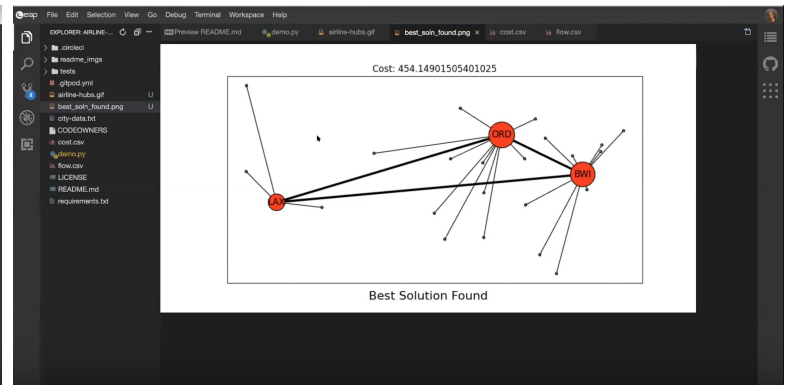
eap File Edit Selection View Go Debug Terminal Workspace Help

EXPLORER: AIRLINE-...

Preview README.md
demo.py
airline-hubs.gif
best_soln_found.png ×
cost.csv
flow.csv

.circleci
readme_imgs
tests
.gitpod.yml
airline-hubs.gif U
best_soln_found.png U
city-data.txt
CODEOWNERS
cost.csv
demo.py
flow.csv
LICENSE
README.md
requirements.txt

Cost: 454.14901505401025

ORD
BWI
LAX

Best Solution Found